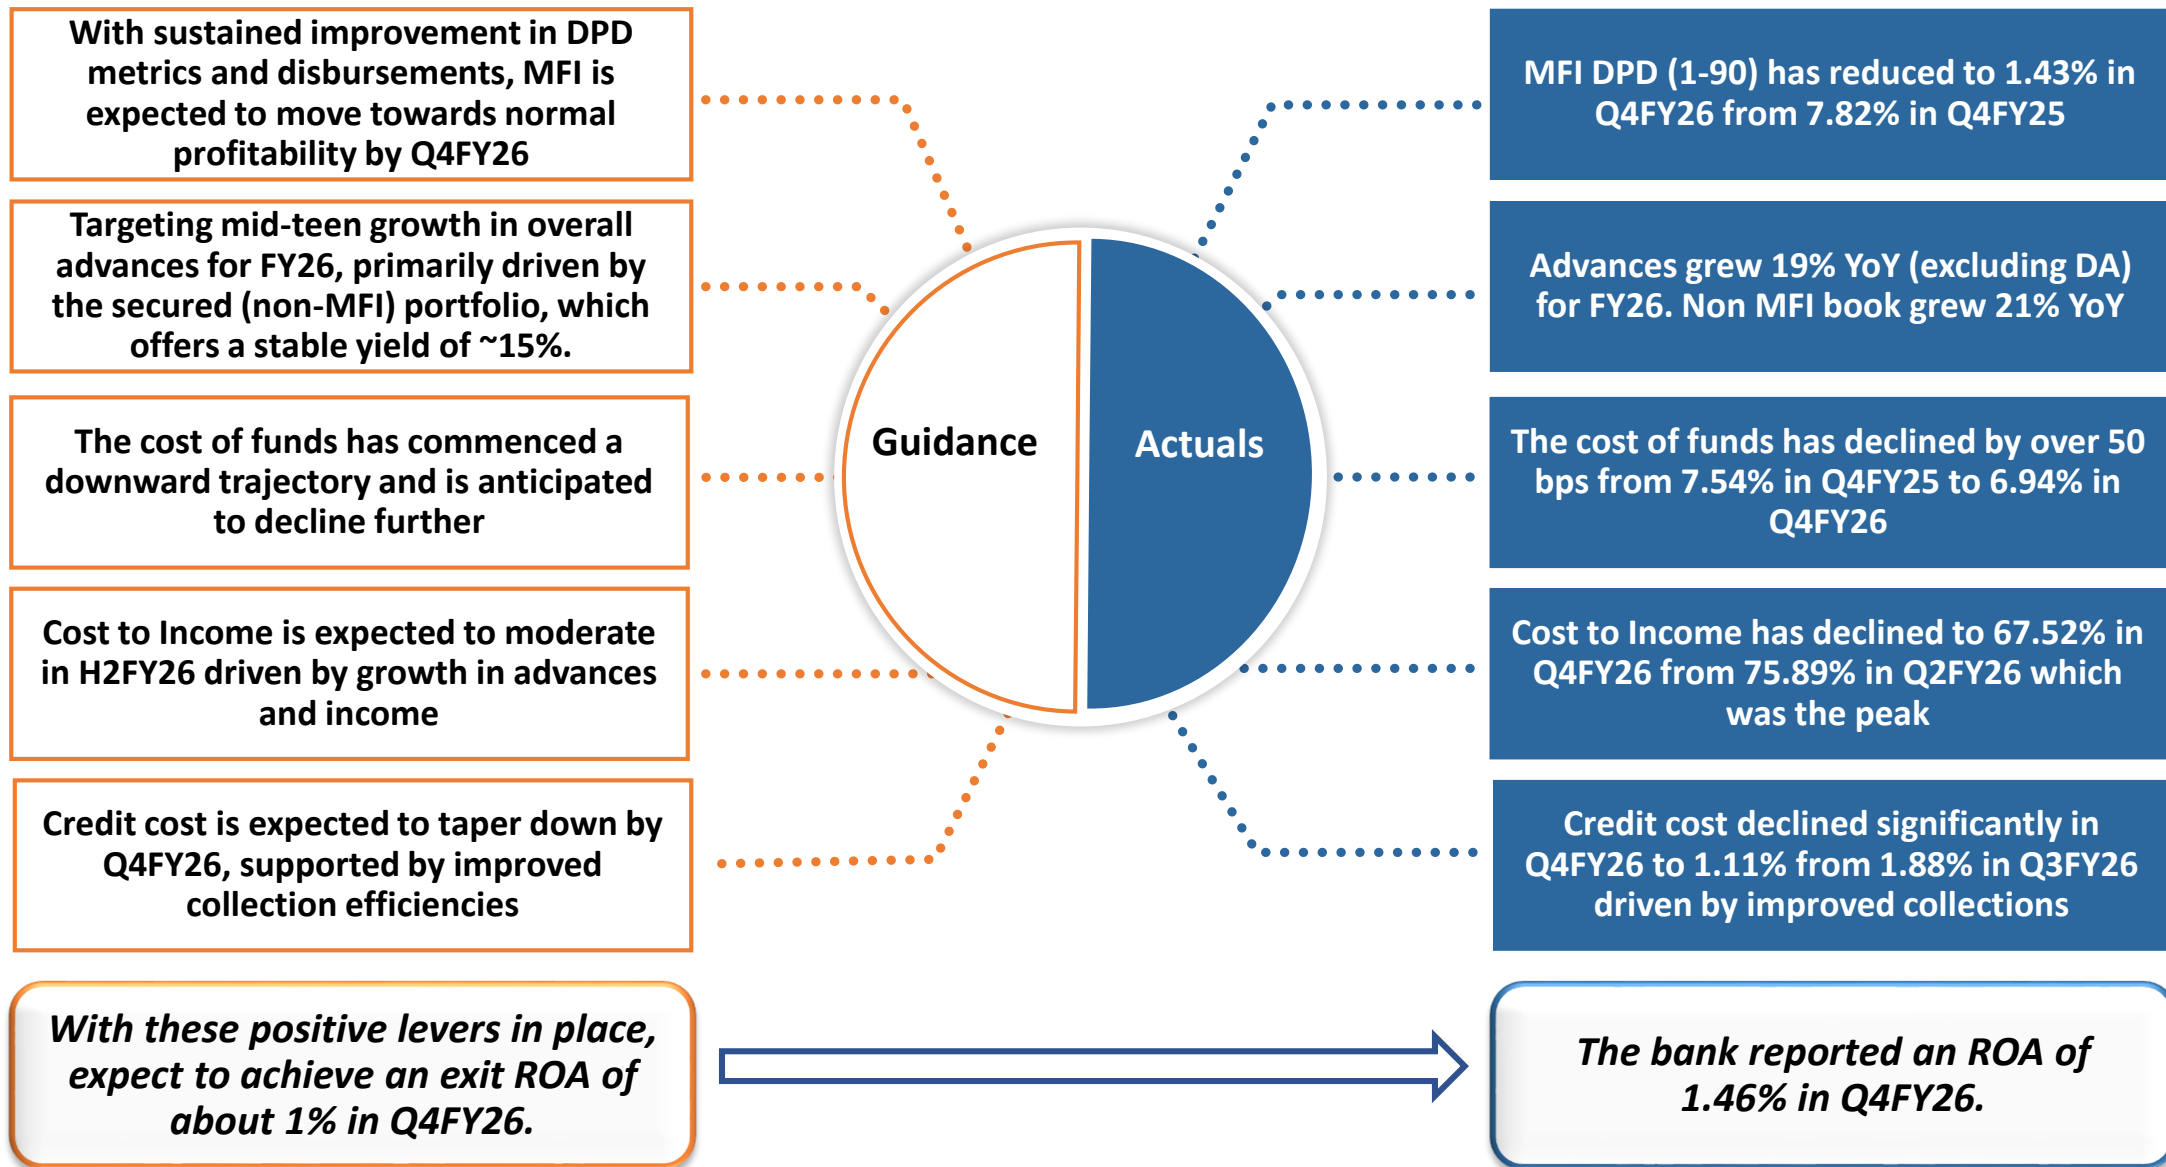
With sustained improvement in DPD metrics and disbursements, MFI is expected to move towards normal profitability by Q4FY26

Targeting mid-teen growth in overall advances for FY26, primarily driven by the secured (non-MFI) portfolio, which offers a stable yield of ~15%.

The cost of funds has commenced a downward trajectory and is anticipated to decline further

Cost to Income is expected to moderate in H2FY26 driven by growth in advances and income

Credit cost is expected to taper down by Q4FY26, supported by improved collection efficiencies

Guidance

Actuals

MFI DPD (1-90) has reduced to 1.43% in Q4FY26 from 7.82% in Q4FY25

Advances grew 19% YoY (excluding DA) for FY26. Non MFI book grew 21% YoY

The cost of funds has declined by over 50 bps from 7.54% in Q4FY25 to 6.94% in Q4FY26

Cost to Income has declined to 67.52% in Q4FY26 from 75.89% in Q2FY26 which was the peak

Credit cost declined significantly in Q4FY26 to 1.11% from 1.88% in Q3FY26 driven by improved collections

With these positive levers in place, expect to achieve an exit ROA of about 1% in Q4FY26.

The bank reported an ROA of 1.46% in Q4FY26.